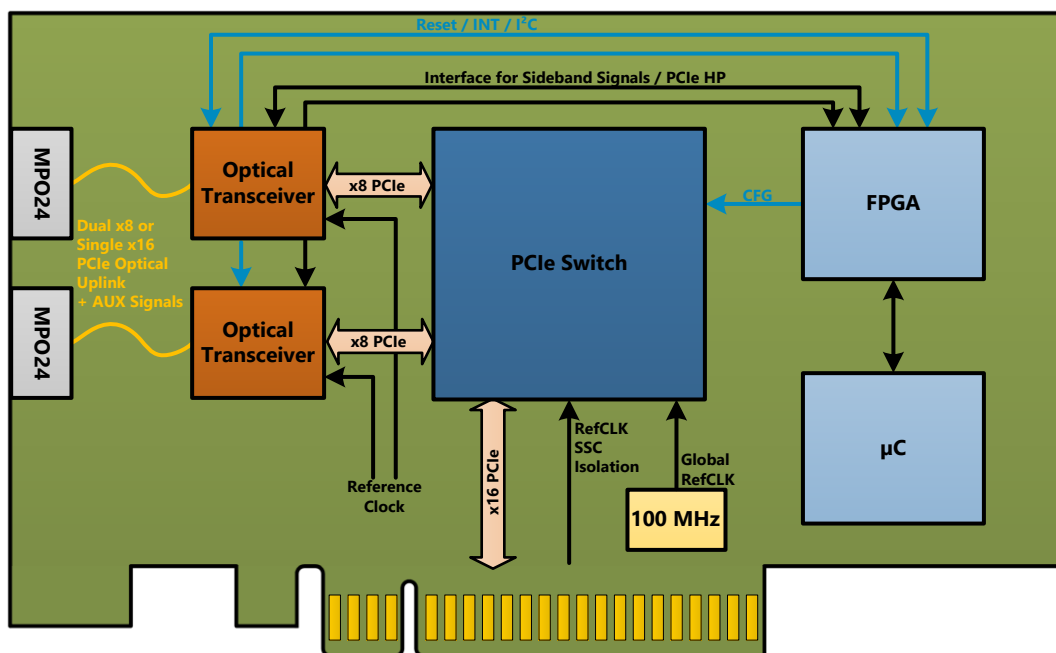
Reset / INT / I$^2$C

Interface for Sideband Signals / PCIe HP

MPO24

Optical Transceiver

x8 PCIe

PCIe Switch

CFG

FPGA

Dual x8 or Single x16 PCIe Optical Uplink + AUX Signals

MPO24

Optical Transceiver

x8 PCIe

µC

x16 PCIe

RefCLK SSC Isolation

Global RefCLK

Reference Clock

100 MHz